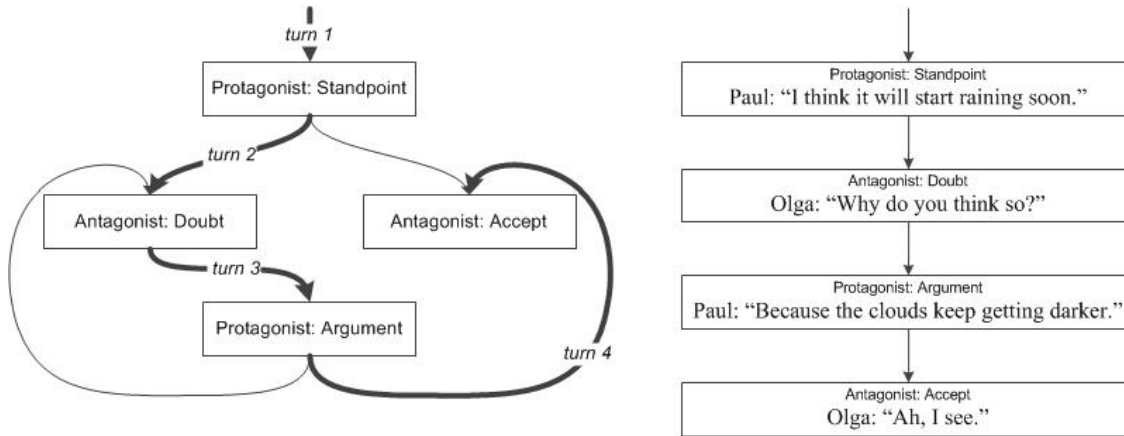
turn 1

Protagonist: Standpoint

turn 2

Antagonist: Doubt

Antagonist: Accept

turn 3

Protagonist: Argument

turn 4

Protagonist: Standpoint
Paul: "I think it will start raining soon."

Antagonist: Doubt
Olga: "Why do you think so?"

Protagonist: Argument
Paul: "Because the clouds keep getting darker."

Antagonist: Accept
Olga: "Ah, I see."